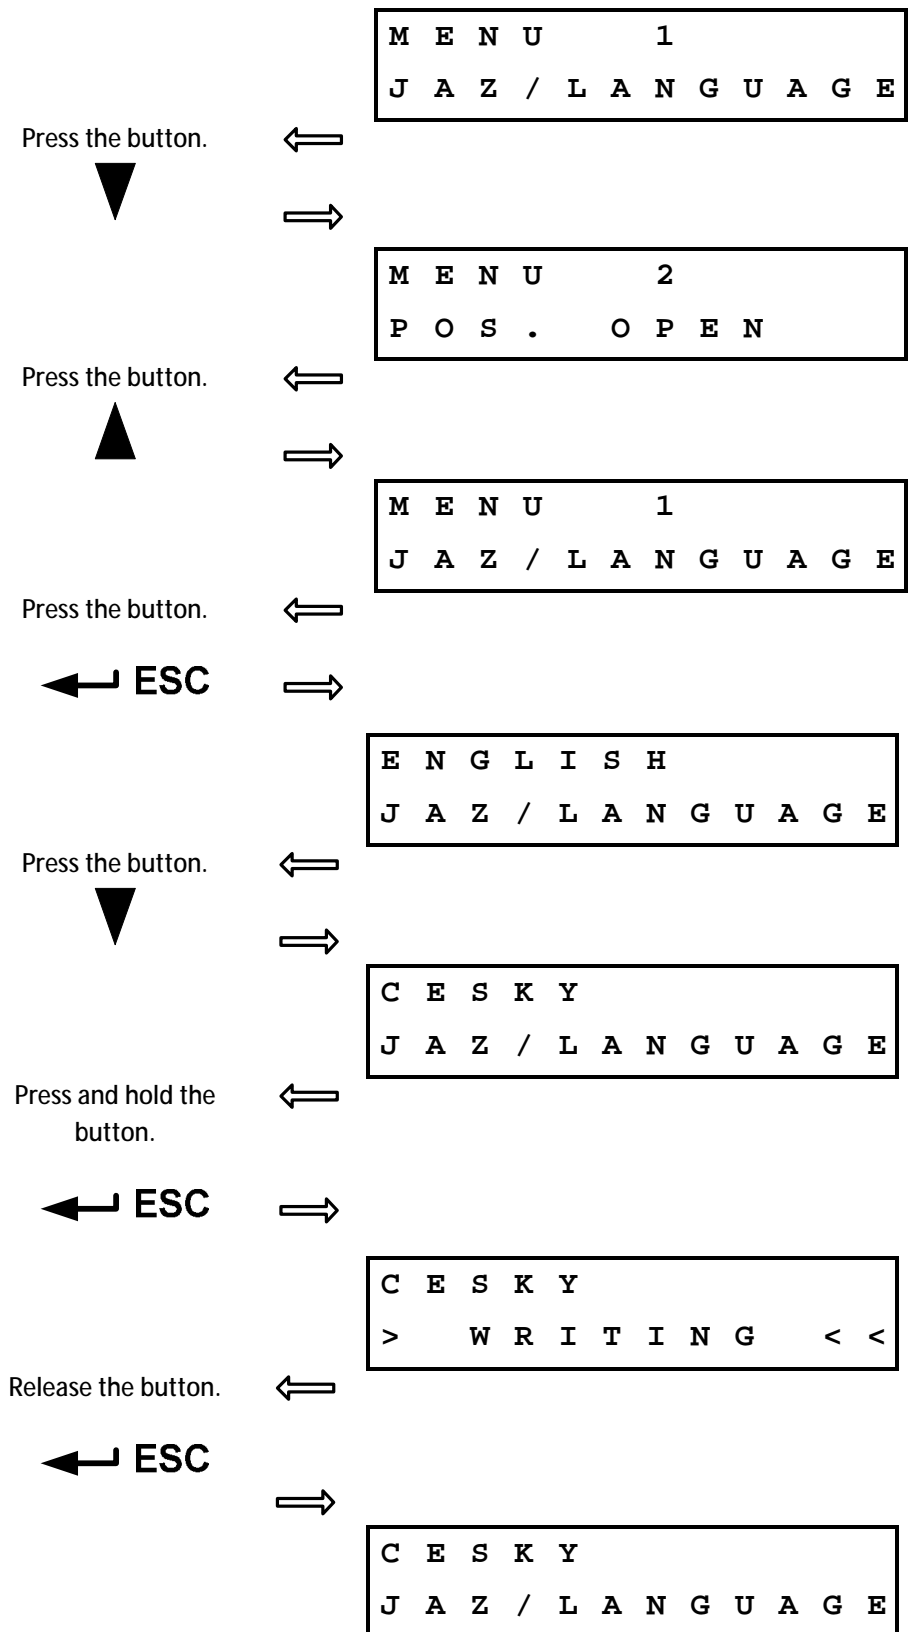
MENU 1
JAZ/LANGUAGE

Press the button.

MENU 2
POS. OPEN

Press the button.

MENU 1
JAZ/LANGUAGE

Press the button.

ESC

ENGLISH
JAZ/LANGUAGE

Press the button.

CESKY
JAZ/LANGUAGE

Press and hold the button.

ESC

CESKY
> WRITING <<

Release the button.

ESC

CESKY
JAZ/LANGUAGE